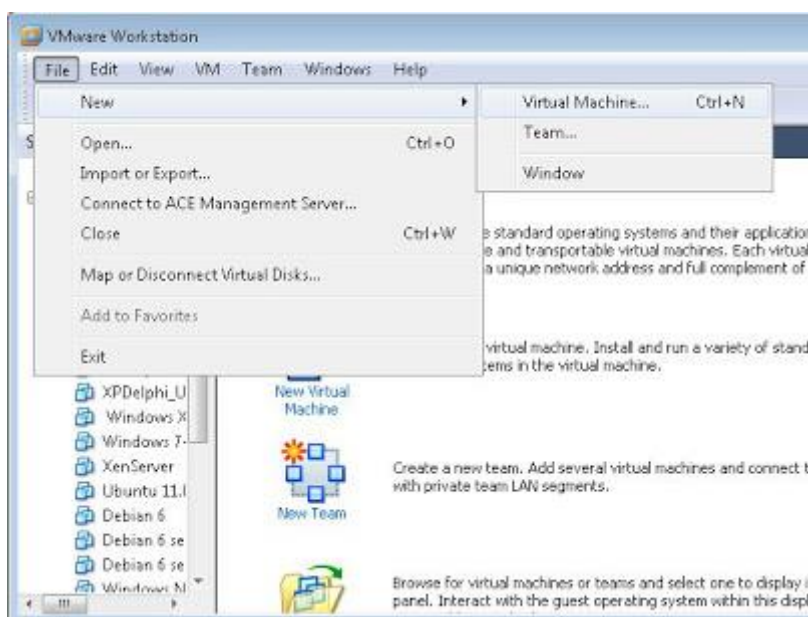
VMware Workstation

File Edit View VM Team Windows Help

New
Open... Ctrl+O
Import or Export...
Connect to ACE Management Server...
Close Ctrl+W
Map or Disconnect Virtual Disks...
Add to Favorites
Exit

Virtual Machine... Ctrl+N
Team...
Window

S

e standard operating systems and their application e and transportable virtual machines. Each virtua a unique network address and full complement of

virtual machine. Install and run a variety of stand tems in the virtual machine.

XPDelphi_U
Windows X
Windows 7-
XenServer
Ubuntu 11.
Debian 6
Debian 6 se
Debian 6 se
Windows N

New Virtual Machine

New Team

Create a new team. Add several virtual machines and connect t with private team LAN segments.

Browse for virtual machines or teams and select one to display i panel. Interact with the guest operating system within this displ